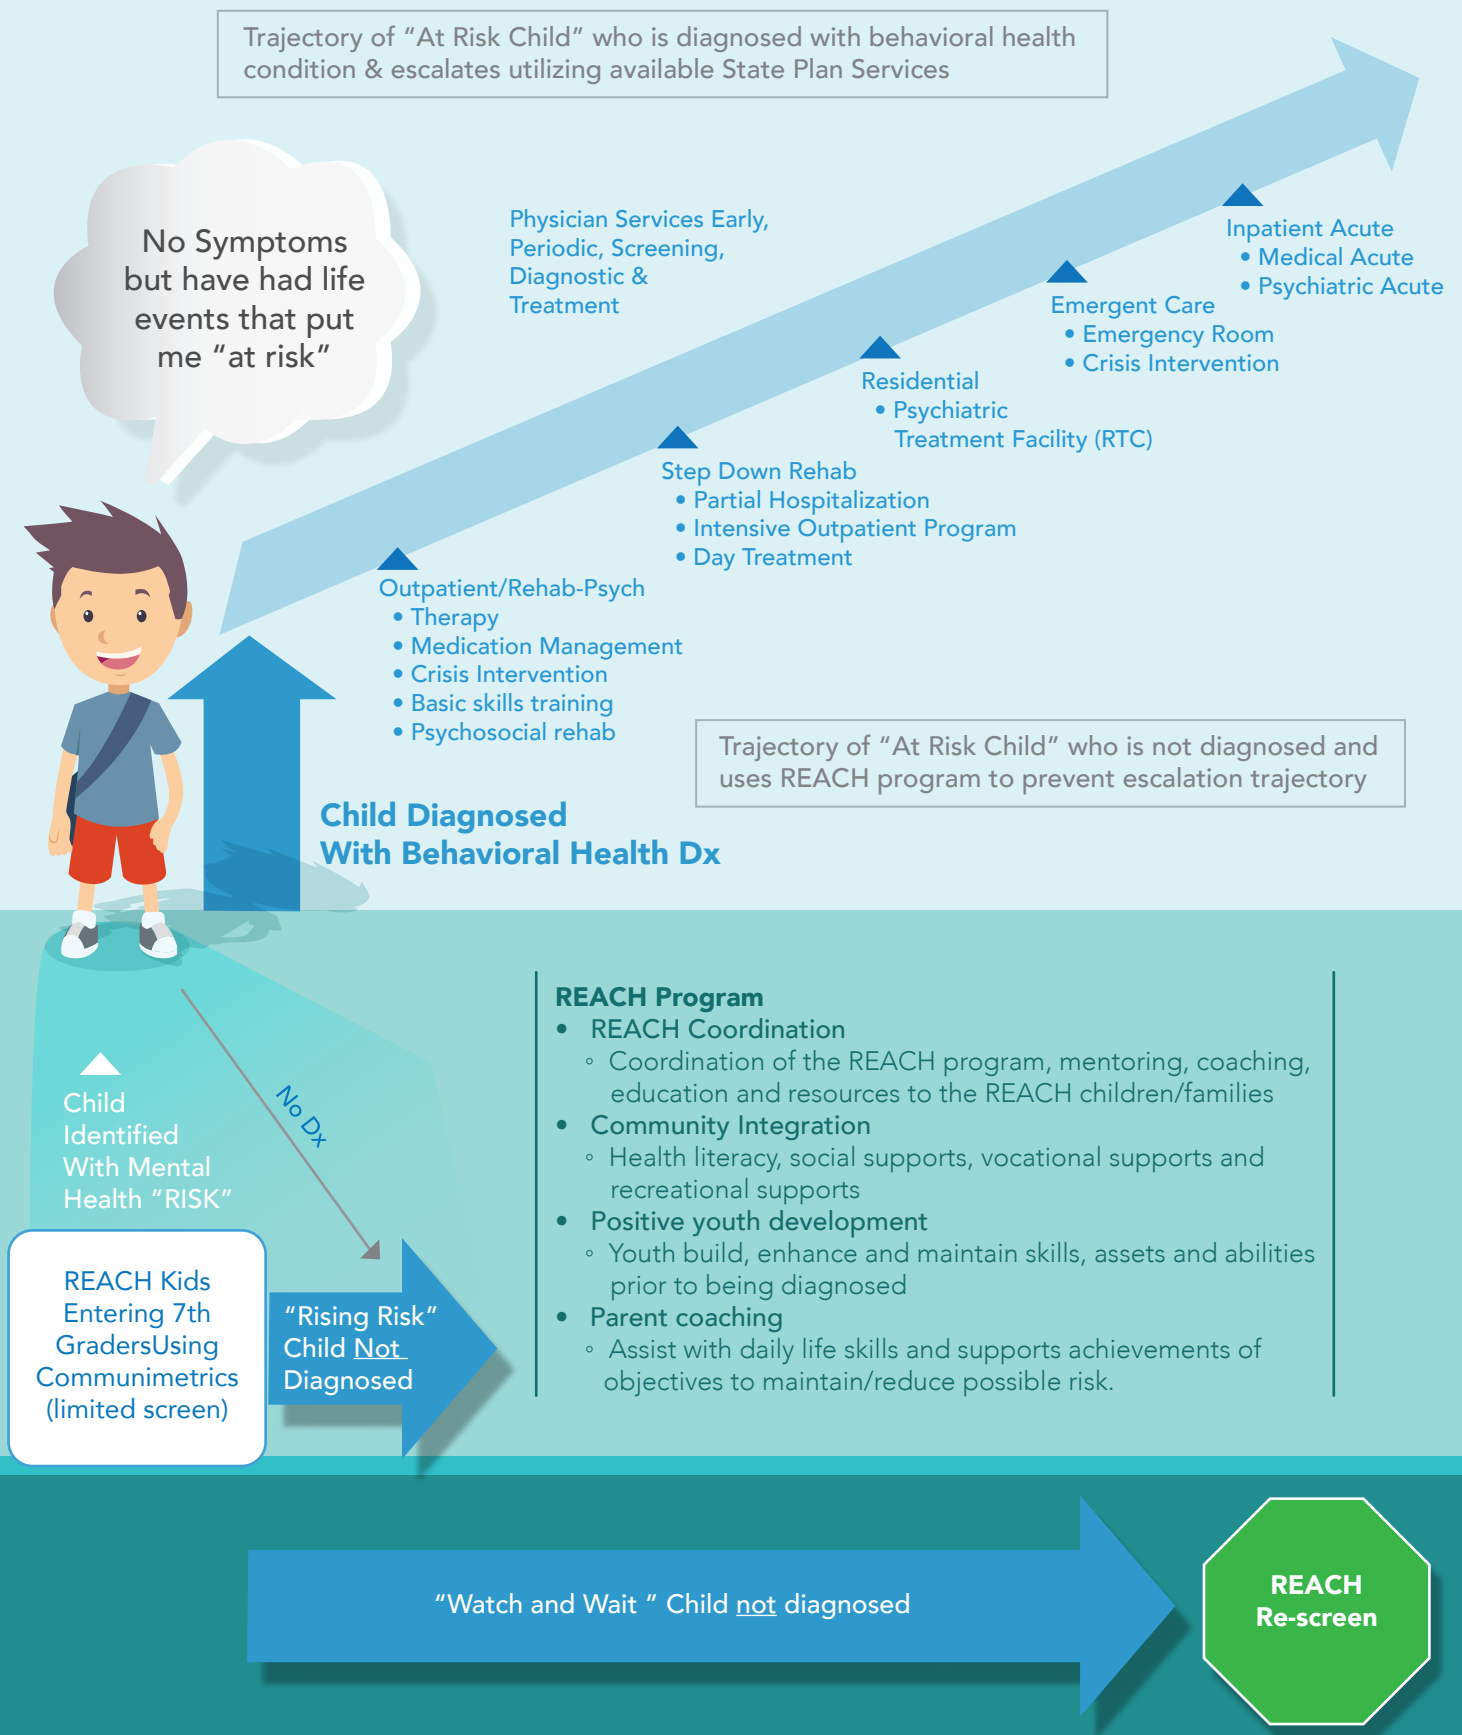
Trajectory of “At Risk Child” who is diagnosed with behavioral health condition & escalates utilizing available State Plan Services

No Symptoms but have had life events that put me “at risk”

Physician Services Early, Periodic, Screening, Diagnostic & Treatment

Inpatient Acute
• Medical Acute
• Psychiatric Acute

Emergent Care
• Emergency Room
• Crisis Intervention

Residential
• Psychiatric Treatment Facility (RTC)

Step Down Rehab
• Partial Hospitalization
• Intensive Outpatient Program
• Day Treatment

Outpatient/Rehab-Psych
• Therapy
• Medication Management
• Crisis Intervention
• Basic skills training
• Psychosocial rehab

Trajectory of “At Risk Child” who is not diagnosed and uses REACH program to prevent escalation trajectory

Child Diagnosed With Behavioral Health Dx

Child Identified With Mental Health “RISK”

No Dx

REACH Kids Entering 7th GradersUsing Communimetrics (limited screen)

“Rising Risk” Child Not Diagnosed

REACH Program
• REACH Coordination
◦ Coordination of the REACH program, mentoring, coaching, education and resources to the REACH children/families
• Community Integration
◦ Health literacy, social supports, vocational supports and recreational supports
• Positive youth development
◦ Youth build, enhance and maintain skills, assets and abilities prior to being diagnosed
• Parent coaching
◦ Assist with daily life skills and supports achievements of objectives to maintain/reduce possible risk.

“Watch and Wait ” Child not diagnosed

REACH Re-screen